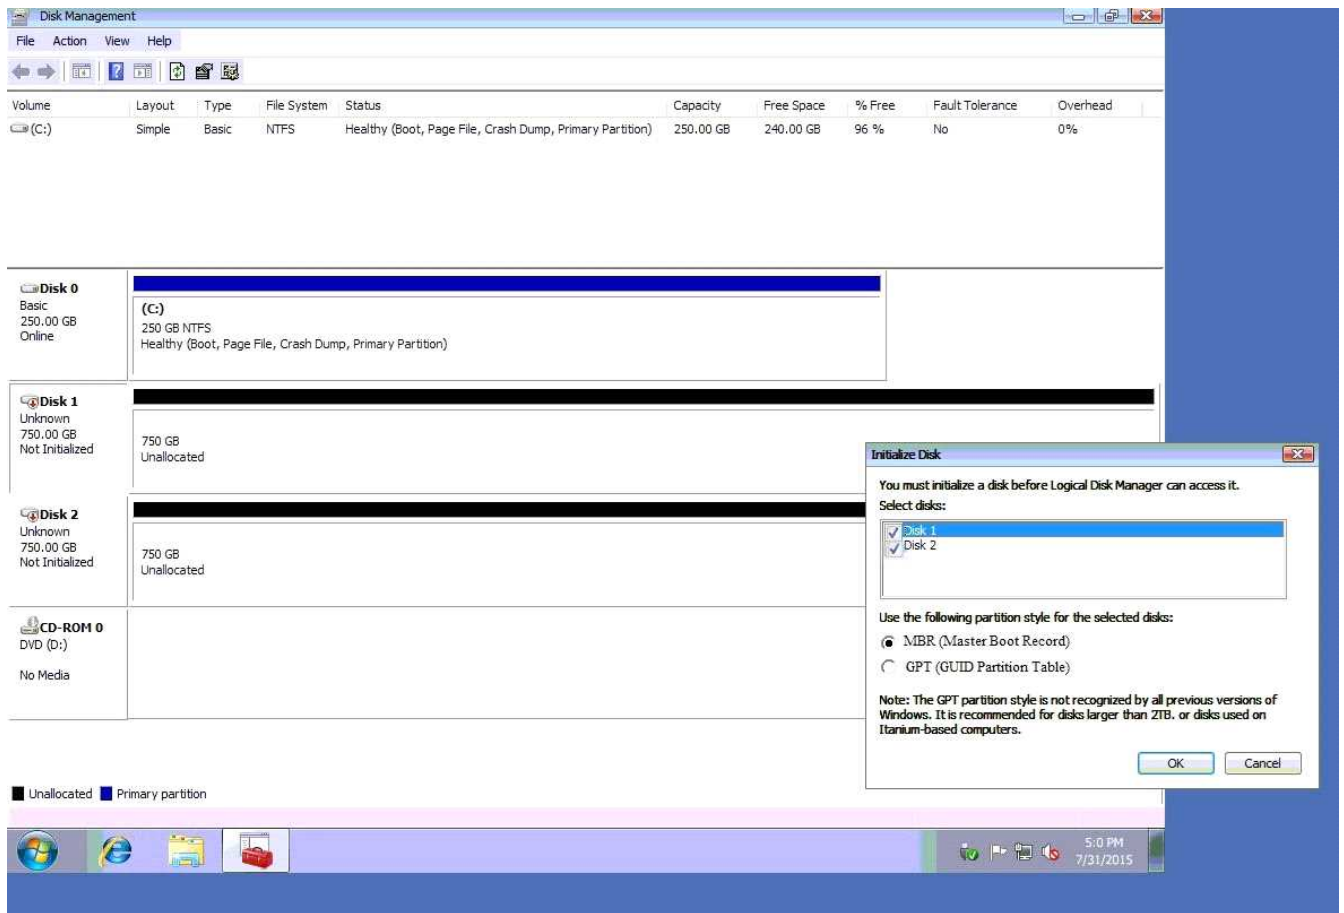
Disk Management

File Action View Help

| Volume | Layout | Type | File System | Status | Capacity | Free Space | % Free | Fault Tolerance | Overhead |
|---|---|---|---|---|---|---|---|---|---|
| (C:) | Simple | Basic | NTFS | Healthy (Boot, Page File, Crash Dump, Primary Partition) | 250.00 GB | 240.00 GB | 96 % | No | 0% |

Disk 0
Basic
250.00 GB
Online

(C:)
250 GB NTFS
Healthy (Boot, Page File, Crash Dump, Primary Partition)

Disk 1
Unknown
750.00 GB
Not Initialized

750 GB
Unallocated

Disk 2
Unknown
750.00 GB
Not Initialized

750 GB
Unallocated

CD-ROM 0
DVD (D:)

No Media

Unallocated Primary partition

Initialize Disk

You must initialize a disk before Logical Disk Manager can access it.

Select disks:

Disk 1
Disk 2

Use the following partition style for the selected disks:

MBR (Master Boot Record)

GPT (GUID Partition Table)

Note: The GPT partition style is not recognized by all previous versions of Windows. It is recommended for disks larger than 2TB. or disks used on Itanium-based computers.

OK Cancel

5:0 PM
7/31/2015